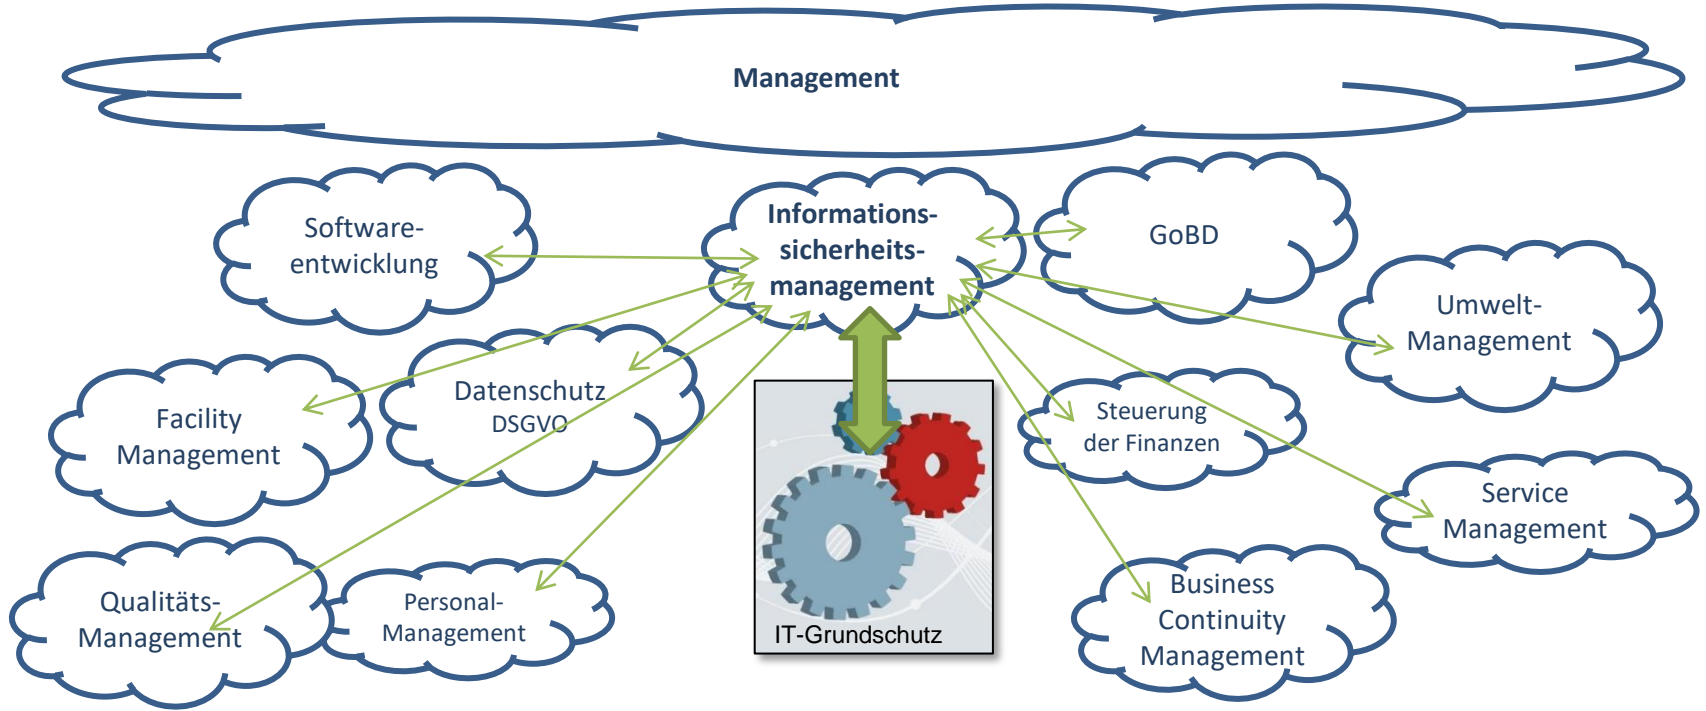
Management

Software-
entwicklung

Informations-
sicherheits-
management

GoBD

Umwelt-
Management

Facility
Management

Datenschutz
DSGVO

Steuerung
der Finanzen

Service
Management

Qualitäts-
Management

Personal-
Management

IT-Grundschutz

Business
Continuity
Management